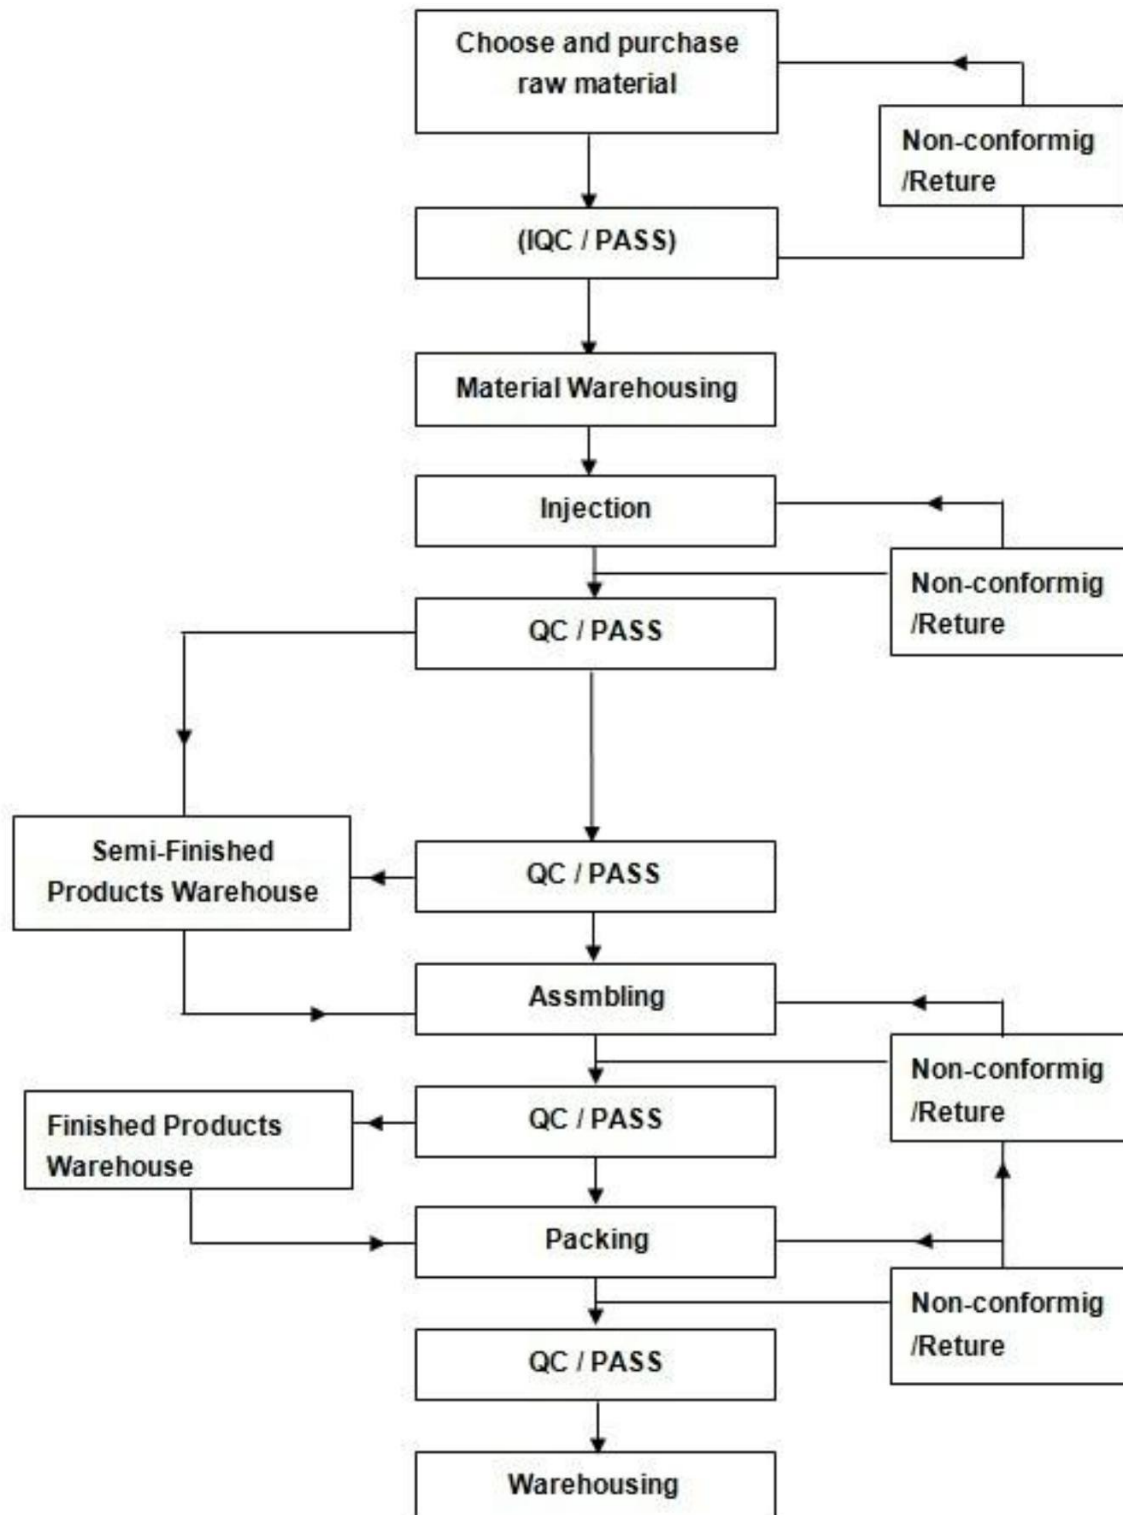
Choose and purchase raw material

Non-conformig /Reture

(IQC / PASS)

Material Warehousing

Injection

Non-conformig /Reture

QC / PASS

Semi-Finished Products Warehouse

QC / PASS

Assmbling

Non-conformig /Reture

Finished Products Warehouse

QC / PASS

Packing

Non-conformig /Reture

QC / PASS

Warehousing